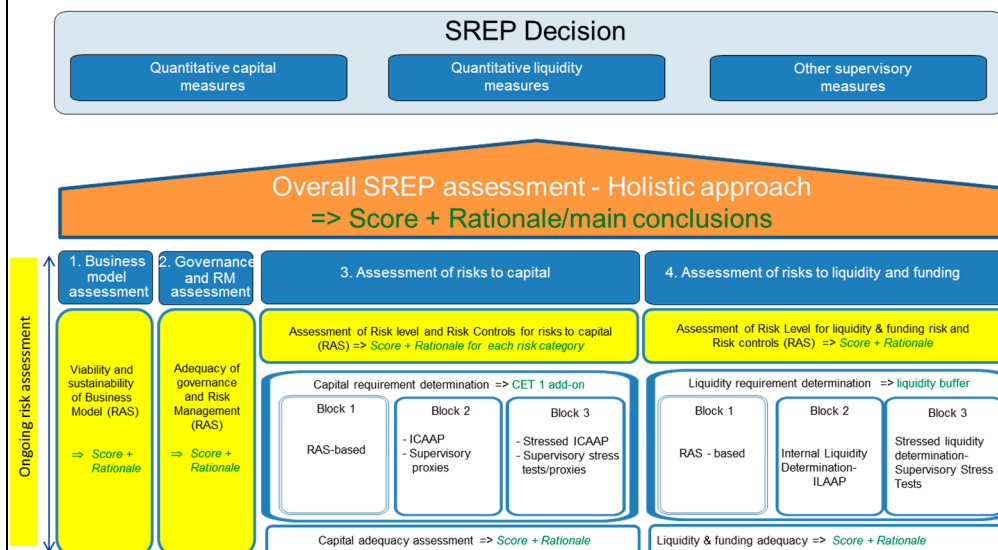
SREP Decision

Quantitative capital measures

Quantitative liquidity measures

Other supervisory measures

Overall SREP assessment - Holistic approach

=> Score + Rationale/main conclusions

Ongoing risk assessment

1. Business model assessment

2. Governance and RM assessment

3. Assessment of risks to capital

4. Assessment of risks to liquidity and funding

Viability and sustainability of Business Model (RAS)

⇒ Score + Rationale

Adequacy of governance and Risk Management (RAS)

⇒ Score + Rationale

Assessment of Risk level and Risk Controls for risks to capital (RAS) => Score + Rationale for each risk category

Capital requirement determination => CET 1 add-on

Block 1

RAS-based

Block 2

- ICAAP
- Supervisory proxies

Block 3

- Stressed ICAAP
- Supervisory stress tests/proxies

Capital adequacy assessment => Score + Rationale

Assessment of Risk Level for liquidity & funding risk and Risk controls (RAS) => Score + Rationale

Liquidity requirement determination => liquidity buffer

Block 1

RAS - based

Block 2

Internal Liquidity Determination- ILAAP

Block 3

Stressed liquidity determination- Supervisory Stress Tests

Liquidity & funding adequacy => Score + Rationale